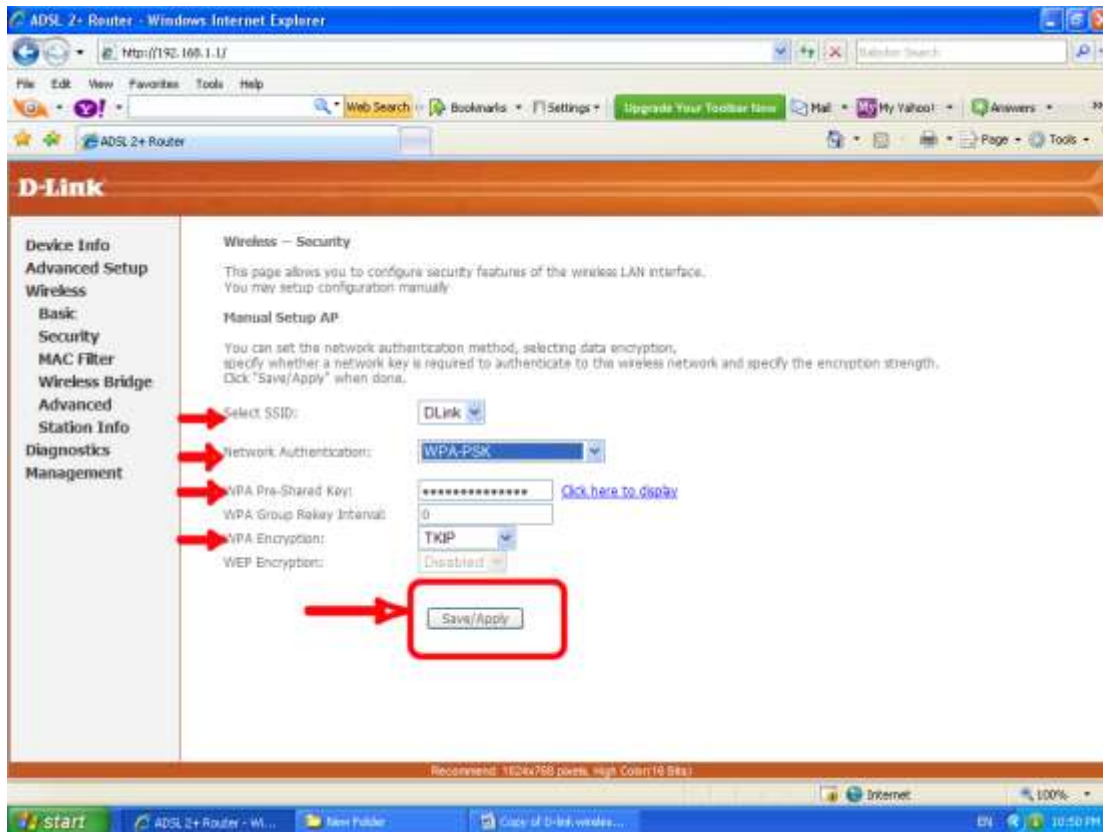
ADSL 2+ Router - Windows Internet Explorer

http://192.168.1.1/

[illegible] Search

File Edit View Favorites Tools Help

Web Search Bookmarks Settings Upgrade Your Toolbar Now Mail My Yahoo! Answers

ADSL 2+ Router

Page Tools

D-Link

Device Info
Advanced Setup
Wireless
Basic
Security
MAC Filter
Wireless Bridge
Advanced
Station Info
Diagnostics
Management

Wireless -- Security

This page allows you to configure security features of the wireless LAN interface. You may setup configuration manually

Manual Setup AP

You can set the network authentication method, selecting data encryption, specify whether a network key is required to authenticate to this wireless network and specify the encryption strength. Click "Save/Apply" when done.

Select SSID: DLink

Network Authentication: WPA-PSK

WPA Pre-Shared Key: ••••••••••••••• Click here to display

WPA Group Rekey Interval: 0

WPA Encryption: TKIP

WEP Encryption: Disabled

Save/Apply

Recommend: 1024x768 pixels, High Color(16 Bits)

Internet 100%

start ADSL 2+ Router - Wi... New Folder Copy of D-link wireles... EN 10:50 PM